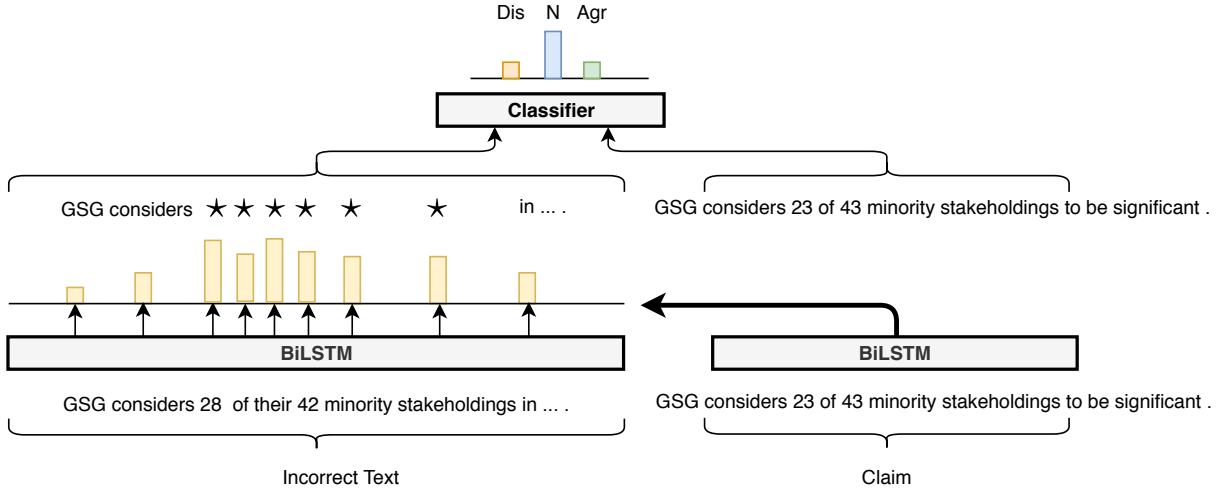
Dis N Agr

Classifier

GSG considers ★ ★ ★ ★ ★ ★ in ... .

GSG considers 23 of 43 minority stakeholdings to be significant .

BiLSTM

BiLSTM

GSG considers 28 of their 42 minority stakeholdings in ... .

GSG considers 23 of 43 minority stakeholdings to be significant .

Incorrect Text

Claim